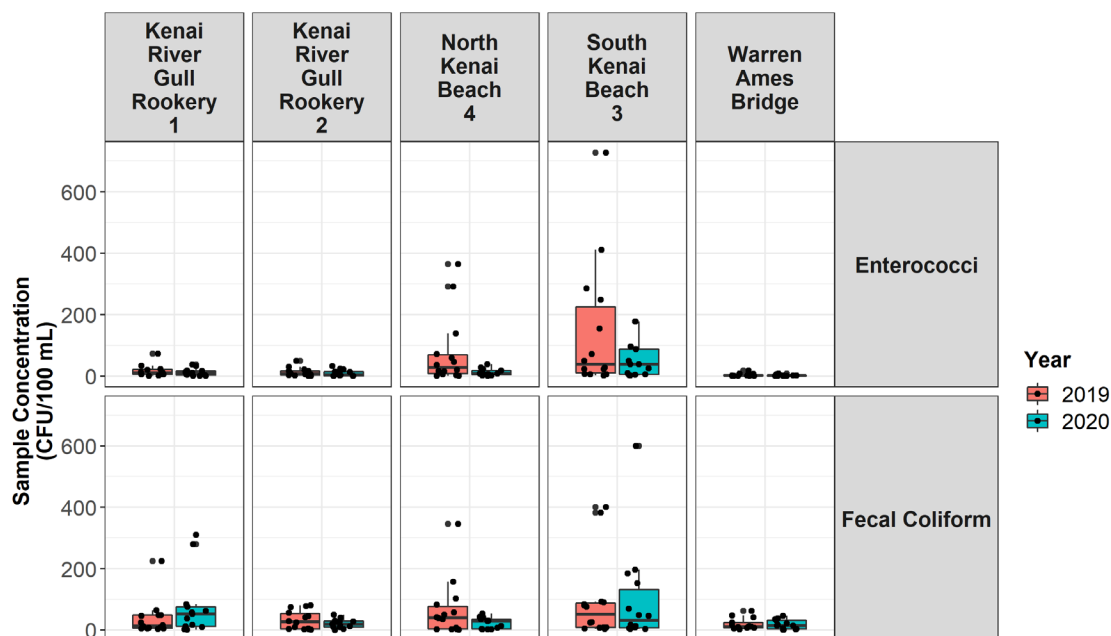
Kenai River Gull Rookery 1

Kenai River Gull Rookery 2

North Kenai Beach 4

South Kenai Beach 3

Warren Ames Bridge

Enterococci

Fecal Coliform

Sample Concentration (CFU/100 mL)

600
400
200
0

600
400
200
0

Year
2019
2020